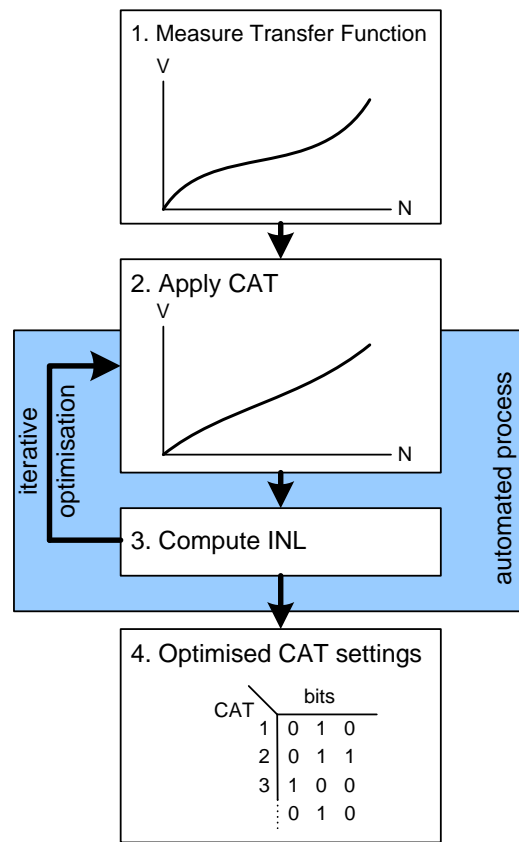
1. Measure Transfer Function

V

N

2. Apply CAT

V

N

iterative optimisation

automated process

3. Compute INL

4. Optimised CAT settings

| CAT \ bits | | | |
|---|---|---|---|
| 1 | 0 | 1 | 0 |
| 2 | 0 | 1 | 1 |
| 3 | 1 | 0 | 0 |
| ⋮ | 0 | 1 | 0 |